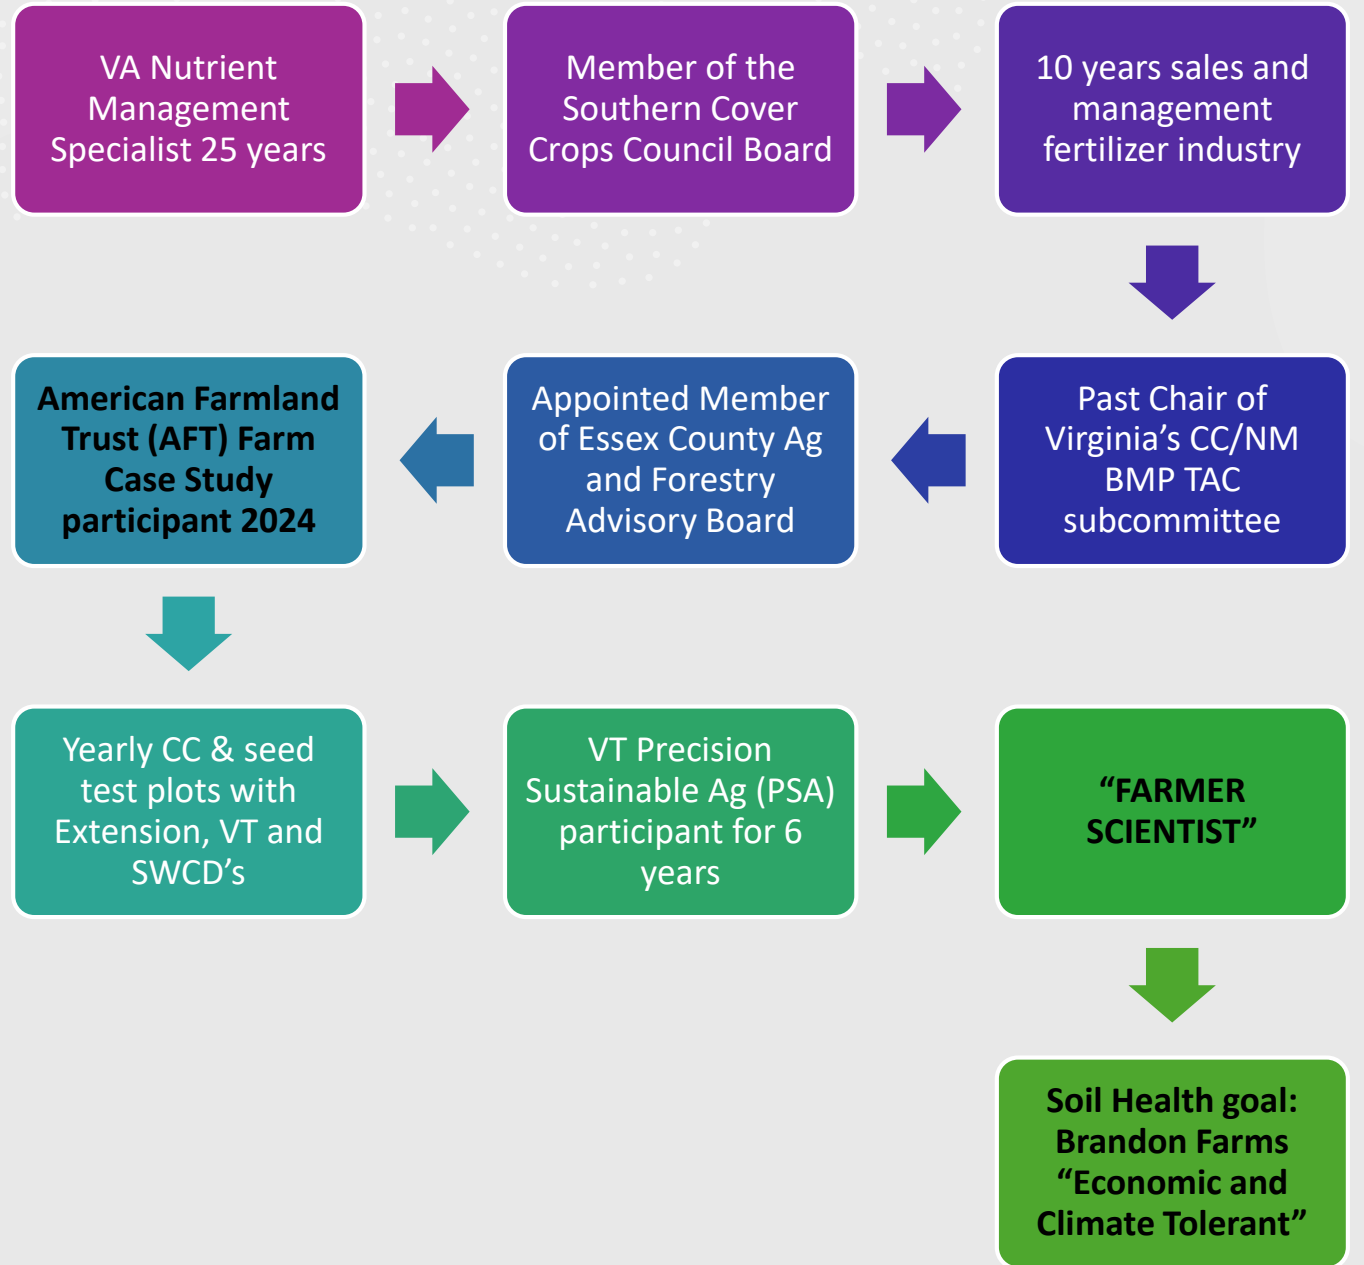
VA Nutrient Management Specialist 25 years

Member of the Southern Cover Crops Council Board

10 years sales and management fertilizer industry

Past Chair of Virginia's CC/NM BMP TAC subcommittee

Appointed Member of Essex County Ag and Forestry Advisory Board

American Farmland Trust (AFT) Farm Case Study participant 2024

Yearly CC & seed test plots with Extension, VT and SWCD's

VT Precision Sustainable Ag (PSA) participant for 6 years

"FARMER SCIENTIST"

Soil Health goal: Brandon Farms "Economic and Climate Tolerant"